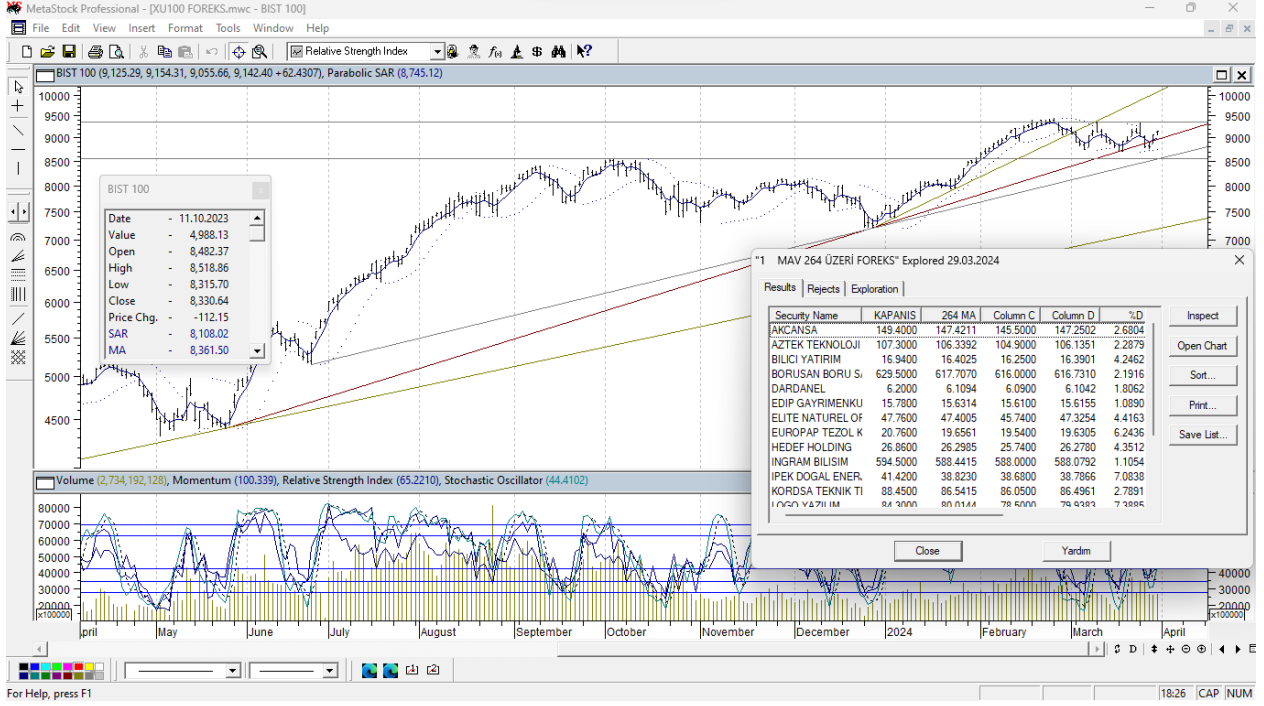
MetaStock Professional - [XU100 FOREKS.mwc - BIST 100]

File Edit View Insert Format Tools Window Help

Relative Strength Index

BIST 100 (9,125.29, 9,154.31, 9,055.66, 9,142.40 +62.4307), Parabolic SAR (8,745.12)

10000 9500 9000 8500 8000 7500 7000 6500 6000 5500 5000 4500

BIST 100

| Date | - | 11.10.2023 |
|---|---|---|
| Value | - | 4,988.13 |
| Open | - | 8,482.37 |
| High | - | 8,518.86 |
| Low | - | 8,315.70 |
| Close | - | 8,330.64 |
| Price Chg. | - | -112.15 |
| SAR | - | 8,108.02 |
| MA | - | 8,361.50 |

"1 MAV 264 ÜZERİ FOREKS" Explored 29.03.2024

Results | Rejects | Exploration

| Security Name | KAPANIS | 264 MA | Column C | Column D | %D |
|---|---|---|---|---|---|
| AKCANSA | 149.4000 | 147.4211 | 145.5000 | 147.2502 | 2.6804 |
| AZTEK TEKNOLOJI | 107.3000 | 106.3392 | 104.9000 | 106.1351 | 2.2879 |
| BILICI YATIRIM | 16.9400 | 16.4025 | 16.2500 | 16.3901 | 4.2462 |
| BORUSAN BORU S. | 629.5000 | 617.7070 | 616.0000 | 616.7310 | 2.1916 |
| DARDANEL | 6.2000 | 6.1094 | 6.0900 | 6.1042 | 1.8062 |
| EDIP GAYRIMENKU | 15.7800 | 15.6314 | 15.6100 | 15.6155 | 1.0890 |
| ELITE NATUREL OF | 47.7600 | 47.4005 | 45.7400 | 47.3254 | 4.4163 |
| EUROPAP TEZOL K | 20.7600 | 19.6561 | 19.5400 | 19.6305 | 6.2436 |
| HEDEF HOLDING | 26.8600 | 26.2985 | 25.7400 | 26.2780 | 4.3512 |
| INGRAM BILISIM | 594.5000 | 588.4415 | 588.0000 | 588.0792 | 1.1054 |
| IPEK DOGAL ENER. | 41.4200 | 38.8230 | 38.6800 | 38.7866 | 7.0838 |
| KORDSA TEKNIK TI | 88.4500 | 86.5415 | 86.0500 | 86.4961 | 2.7891 |
| LOGO YAZILIM | 84.3000 | 80.0144 | 78.5000 | 79.9383 | 7.3885 |

Inspect
Open Chart
Sort...
Print...
Save List...

Close
Yardım

Volume (2,734,192,128), Momentum (100.339), Relative Strength Index (65.2210), Stochastic Oscillator (44.4102)

80000 70000 60000 50000 40000 30000 20000 x100000

40000 30000 20000 x100000

April May June July August September October November December 2024 February March April

For Help, press F1

18:26 CAP NUM